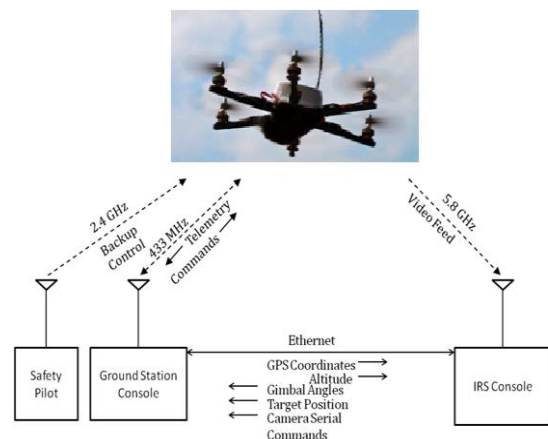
2.4 GHz
Backup
Control

433 MHz
Telemetry
Commands

5.8 GHz
Video Feed

Ethernet

GPS Coordinates
Altitude
Gimbal Angles
Target Position
Camera Serial
Commands

Safety Pilot

Ground Station Console

IRS Console